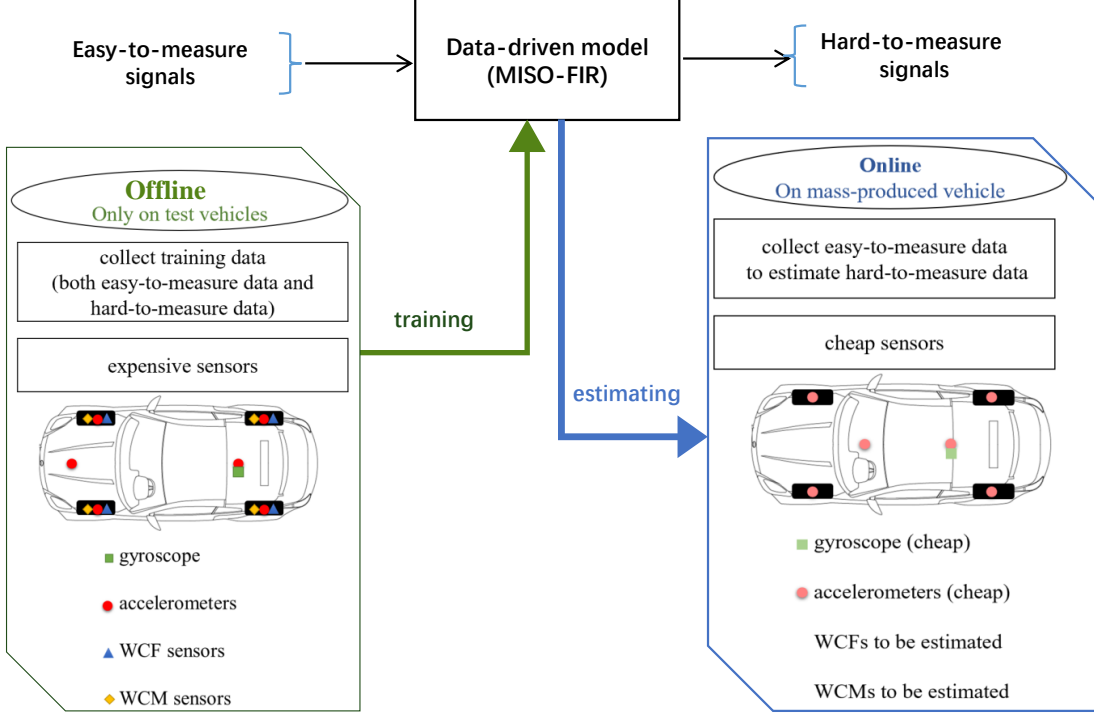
Easy-to-measure signals

Data-driven model (MISO-FIR)

Hard-to-measure signals

Offline
Only on test vehicles

collect training data (both easy-to-measure data and hard-to-measure data)

expensive sensors

gyroscope

accelerometers

WCF sensors

WCM sensors

training

estimating

Online
On mass-produced vehicle

collect easy-to-measure data to estimate hard-to-measure data

cheap sensors

gyroscope (cheap)

accelerometers (cheap)

WCFs to be estimated

WCMs to be estimated